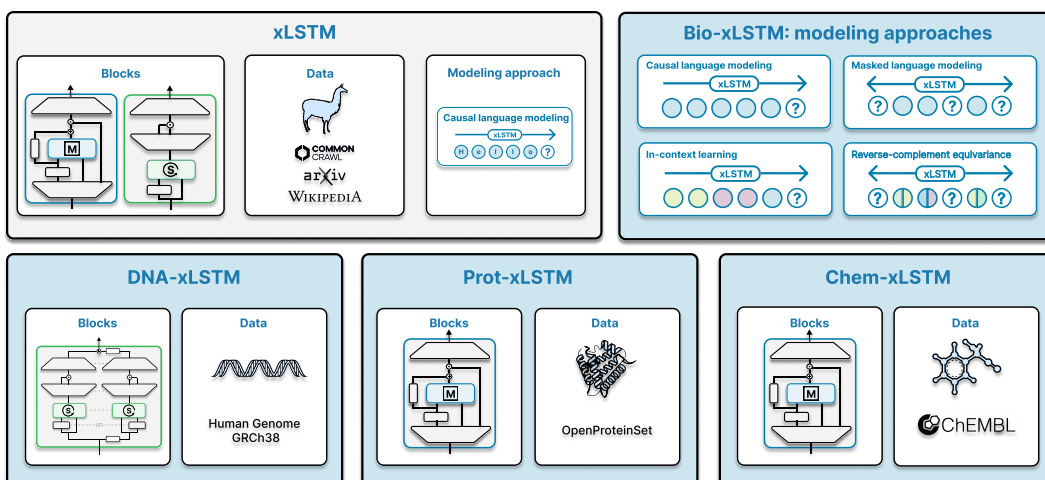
xLSTM

Blocks

M

S

Data

COMMON CRAWL

arXiv

WIKIPEDIA

Modeling approach

Causal language modeling

xLSTM

H e l l o ?

Bio-xLSTM: modeling approaches

Causal language modeling

xLSTM

?

Masked language modeling

xLSTM

? ? ?

In-context learning

xLSTM

?

Reverse-complement equivariance

xLSTM

? ? ? ? ? ?

DNA-xLSTM

Blocks

S

S

Data

Human Genome GRCh38

Prot-xLSTM

Blocks

M

Data

OpenProteinSet

Chem-xLSTM

Blocks

M

Data

ChEMBL